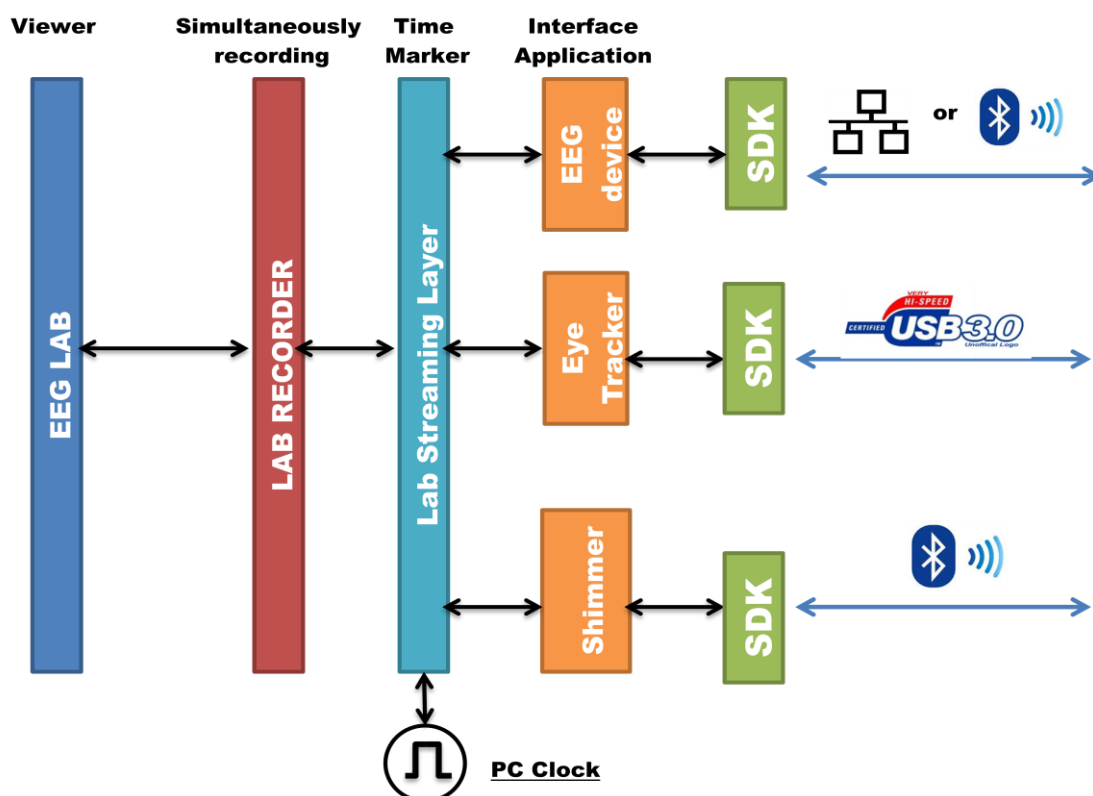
Viewer

Simultaneously recording

Time Marker

Interface Application

EEG LAB

LAB RECORDER

Lab Streaming Layer

EEG device

SDK

or

Eye Tracker

SDK

VERY HI-SPEED CERTIFIED USB 3.0 Unofficial Logo

Shimmer

SDK

PC Clock